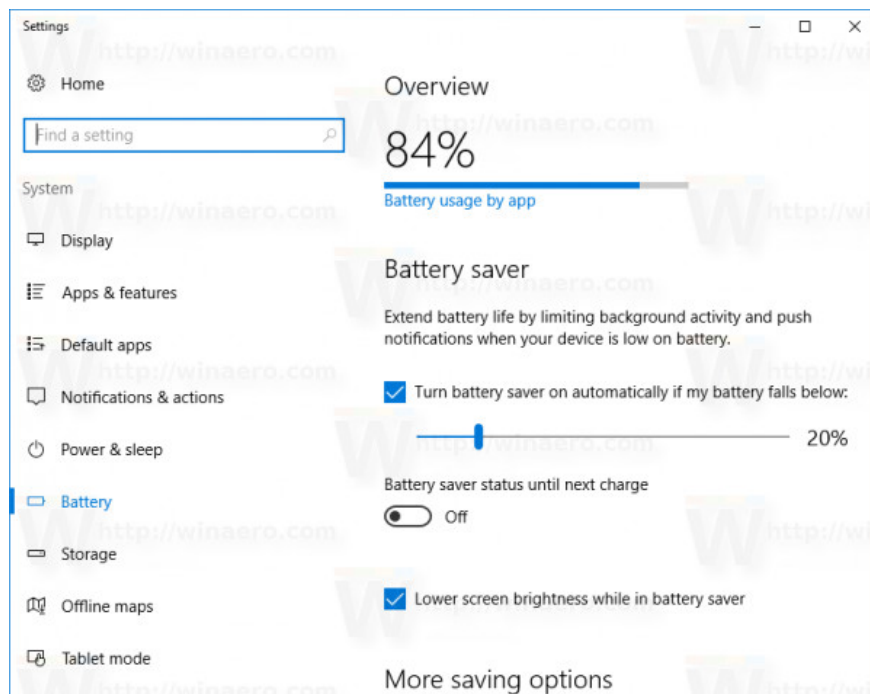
Settings

Home

Find a setting

System

Display

Apps & features

Default apps

Notifications & actions

Power & sleep

Battery

Storage

Offline maps

Tablet mode

Overview

84%

Battery usage by app

Battery saver

Extend battery life by limiting background activity and push notifications when your device is low on battery.

Turn battery saver on automatically if my battery falls below:

20%

Battery saver status until next charge

Off

Lower screen brightness while in battery saver

More saving options

http://winaero.com